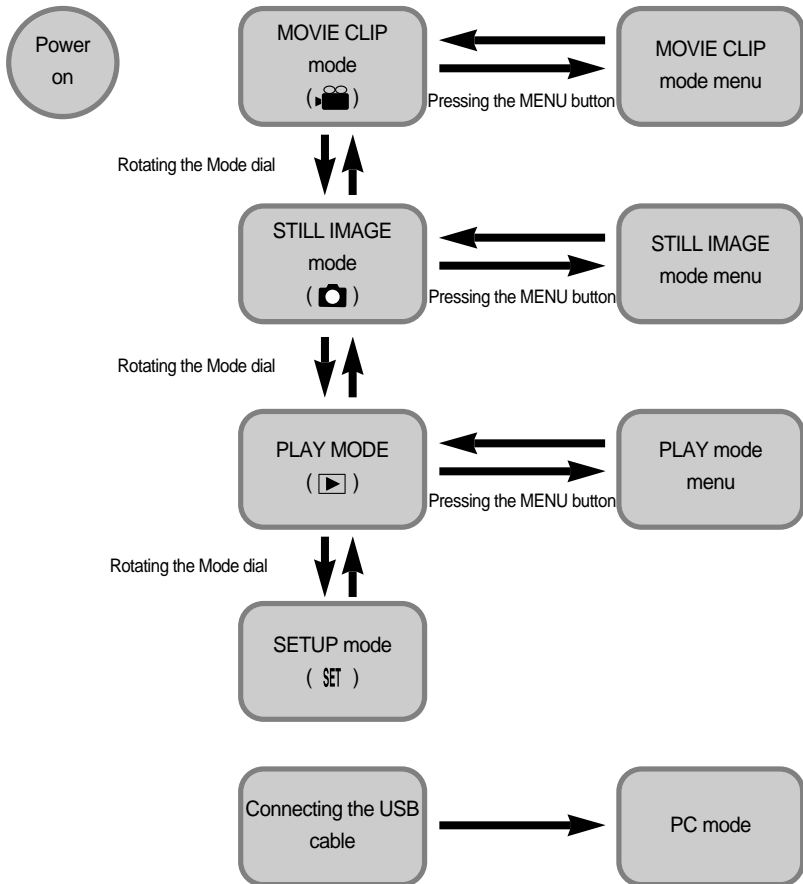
Power on

MOVIE CLIP mode ( )

Pressing the MENU button

MOVIE CLIP mode menu

Rotating the Mode dial

STILL IMAGE mode ( )

Pressing the MENU button

STILL IMAGE mode menu

Rotating the Mode dial

PLAY MODE ( )

Pressing the MENU button

PLAY mode menu

Rotating the Mode dial

SETUP mode ( SET )

Connecting the USB cable

PC mode